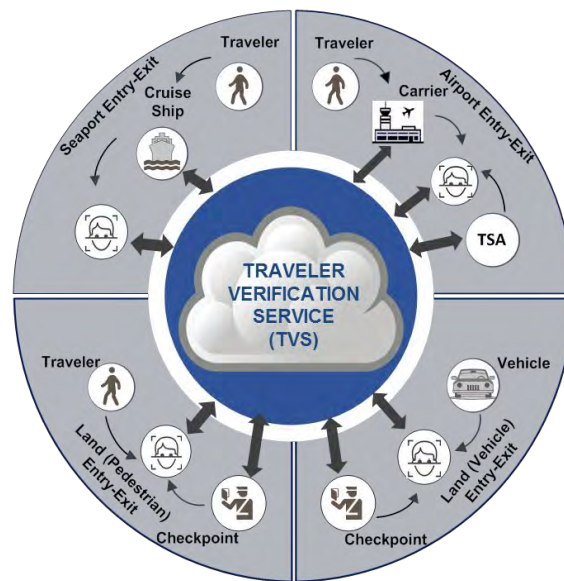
Seaport Entry-Exit

Traveler

Cruise Ship

Airport Entry-Exit

Traveler

Carrier

TSA

TRAVELER VERIFICATION SERVICE (TVS)

Traveler

Land (Pedestrian) Entry-Exit

Checkpoint

Vehicle

Land (Vehicle) Entry-Exit

Checkpoint